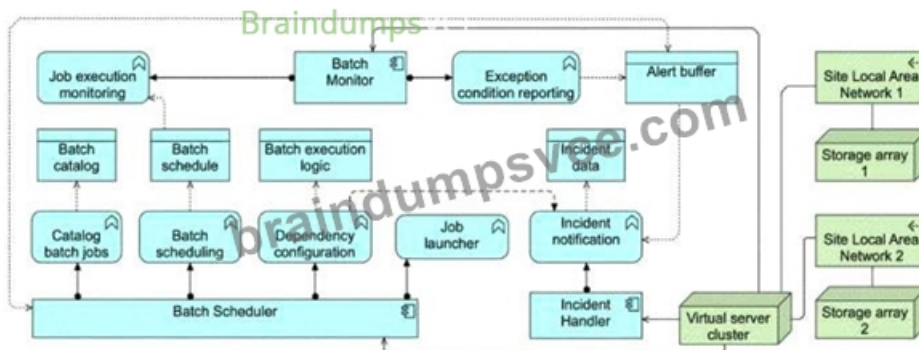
Braindumps

braindumpsvce.com

Job execution monitoring

Batch Monitor

Exception condition reporting

Alert buffer

Site Local Area Network 1

Batch catalog

Batch schedule

Batch execution logic

Incident data

Storage array 1

Catalog batch jobs

Batch scheduling

Dependency configuration

Job launcher

Incident notification

Site Local Area Network 2

Batch Scheduler

Incident Handler

Virtual server cluster

Storage array 2